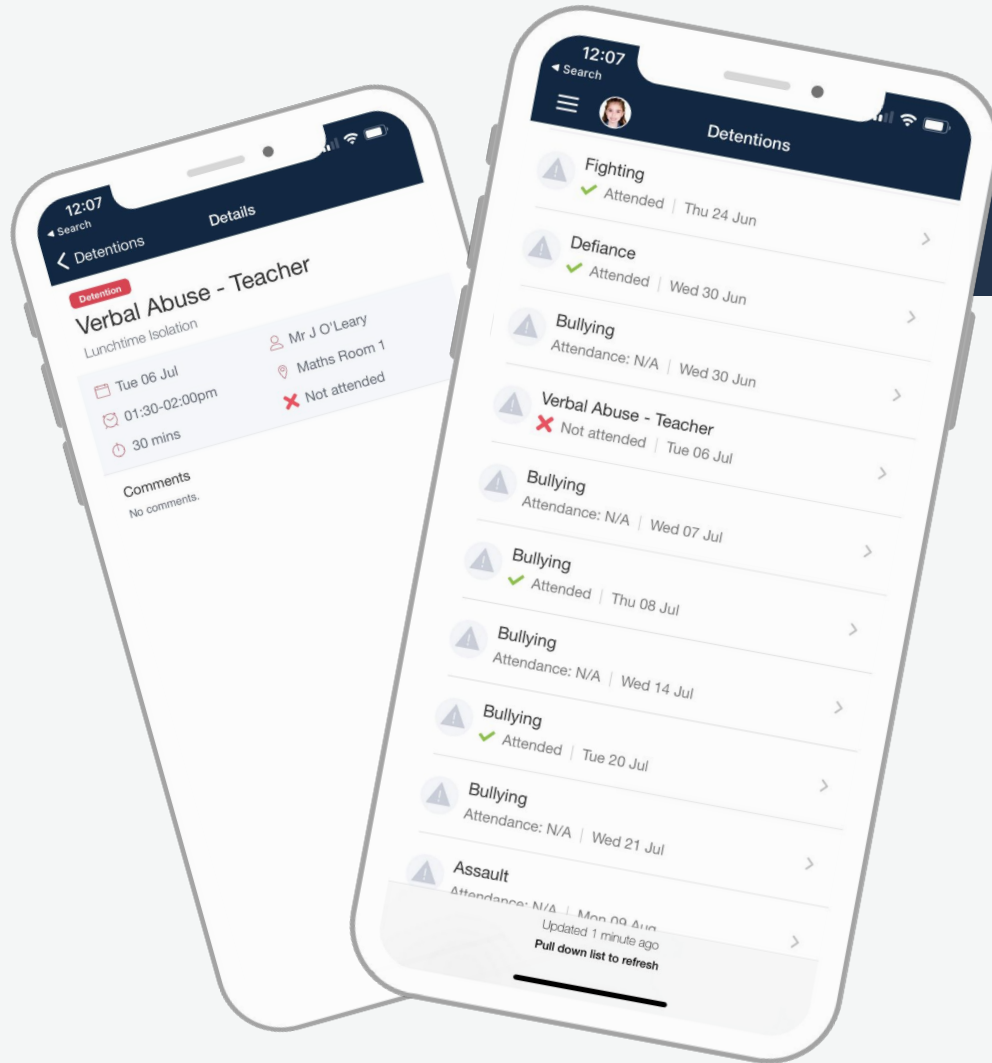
12:07
◂ Search
Details
< Detentions

Detention
Verbal Abuse - Teacher
Lunchtime Isolation
Tue 06 Jul
01:30-02:00pm
30 mins
Mr J O'Leary
Maths Room 1
Not attended

Comments
No comments.

12:07
◂ Search
Detentions

Fighting
Attended | Thu 24 Jun

Defiance
Attended | Wed 30 Jun

Bullying
Attendance: N/A | Wed 30 Jun

Verbal Abuse - Teacher
Not attended | Tue 06 Jul

Bullying
Attendance: N/A | Wed 07 Jul

Bullying
Attended | Thu 08 Jul

Bullying
Attendance: N/A | Wed 14 Jul

Bullying
Attended | Tue 20 Jul

Bullying
Attendance: N/A | Wed 21 Jul

Assault
Attendance: N/A | Mon 09 Aug

Updated 1 minute ago
Pull down list to refresh